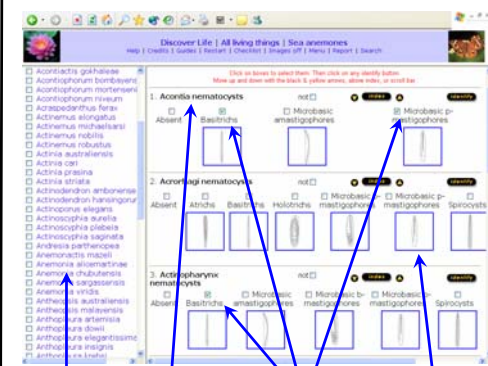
Discover Life | All living things | Sea anemones
Help | Credits | Guides | Restart | Checklist | Images off | Menu | Report | Search

Acontiactis gokhalese
Acontiophorum bombayensis
Acontiophorum mortenseni
Acontiophorum niveum
Acraspedanthus ferax
Actinernus elongatus
Actinernus michaelsarsi
Actinernus nobilis
Actinernus robustus
Actinia australiensis
Actinia cari
Actinia prasina
Actinia striata
Actinodendron arboreum
Actinodendron hansingorum
Actinoporus elegans
Actinoscyphia aurelia
Actinoscyphia plebeia
Actinoscyphia saginata
Andresia parthenopea
Anemonactis mazeli
Anemonia alicemartinae
Anemonia chubutensis
Anemonia sargassensis
Anemonia viridis
Anthopleura australiensis
Anthopleura malayensis
Anthopleura artemisia
Anthopleura dowii
Anthopleura elegantissima
Anthopleura insignis
Anthopleura krebsi

Click on boxes to select them. Then click on any identify button.
Move up and down with the black & yellow arrows, above index, or scroll bar.

1. Acontia nematocysts not identify
Absent Basitrichs Microbasic amastigophores Microbasic p-mastigophores

2. Acrorhagi nematocysts not identify
Absent Atrichs Basitrichs Holotrichs Microbasic b-mastigophores Microbasic p-mastigophores Spirocysts

3. Actinopharynx nematocysts not identify
Absent Basitrichs Microbasic amastigophores Microbasic b-mastigophores Microbasic p-mastigophores Spirocysts